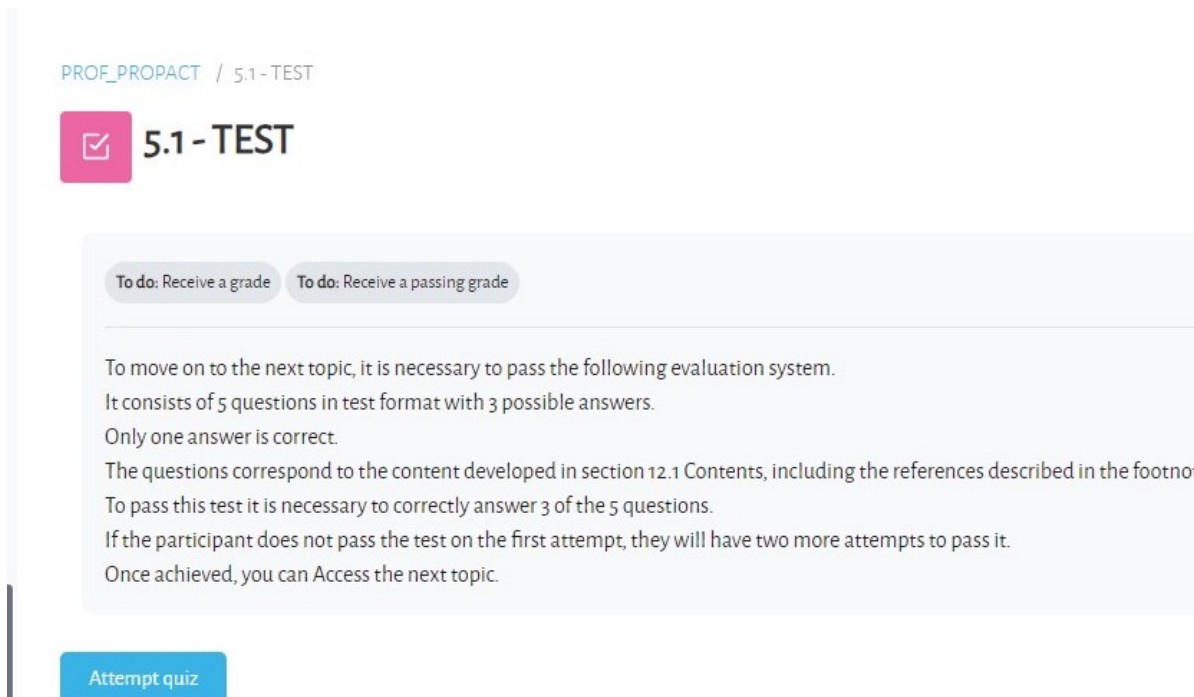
PROF_PROPACT / 5.1 - TEST

5.1 - TEST

To do: Receive a grade To do: Receive a passing grade

To move on to the next topic, it is necessary to pass the following evaluation system.
It consists of 5 questions in test format with 3 possible answers.
Only one answer is correct.
The questions correspond to the content developed in section 12.1 Contents, including the references described in the footno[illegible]
To pass this test it is necessary to correctly answer 3 of the 5 questions.
If the participant does not pass the test on the first attempt, they will have two more attempts to pass it.
Once achieved, you can Access the next topic.

Attempt quiz